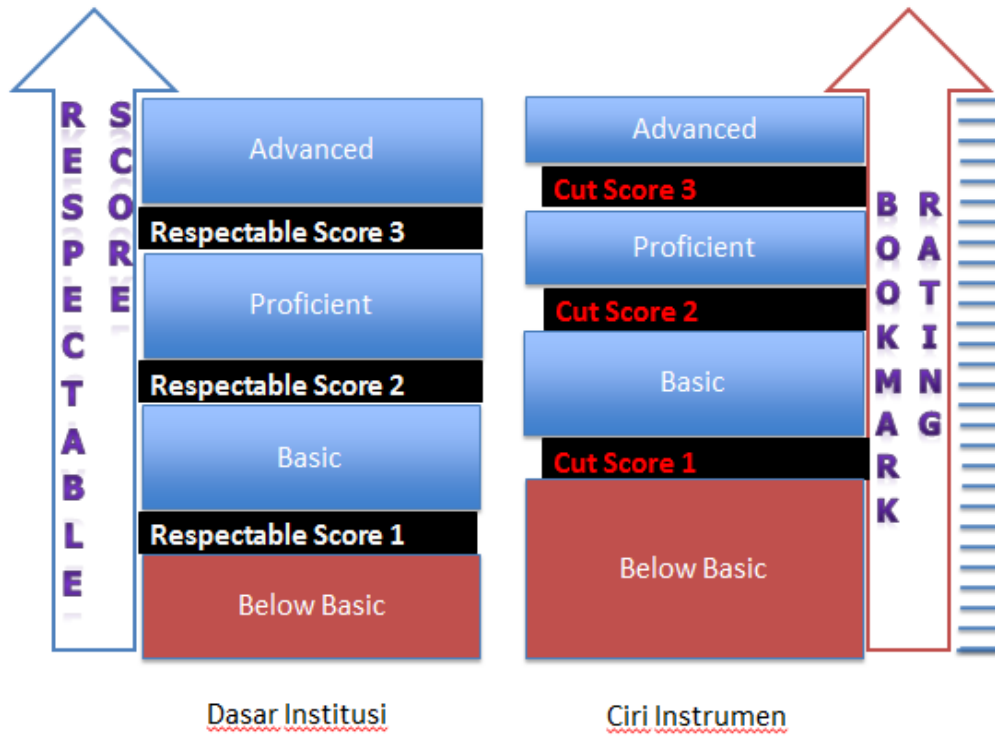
RESPECTABLE

SCORE

Advanced

Respectable Score 3

Proficient

Respectable Score 2

Basic

Respectable Score 1

Below Basic

Advanced

Cut Score 3

Proficient

Cut Score 2

Basic

Cut Score 1

Below Basic

BOOKMARK

RATING

Dasar Institusi

Ciri Instrumen